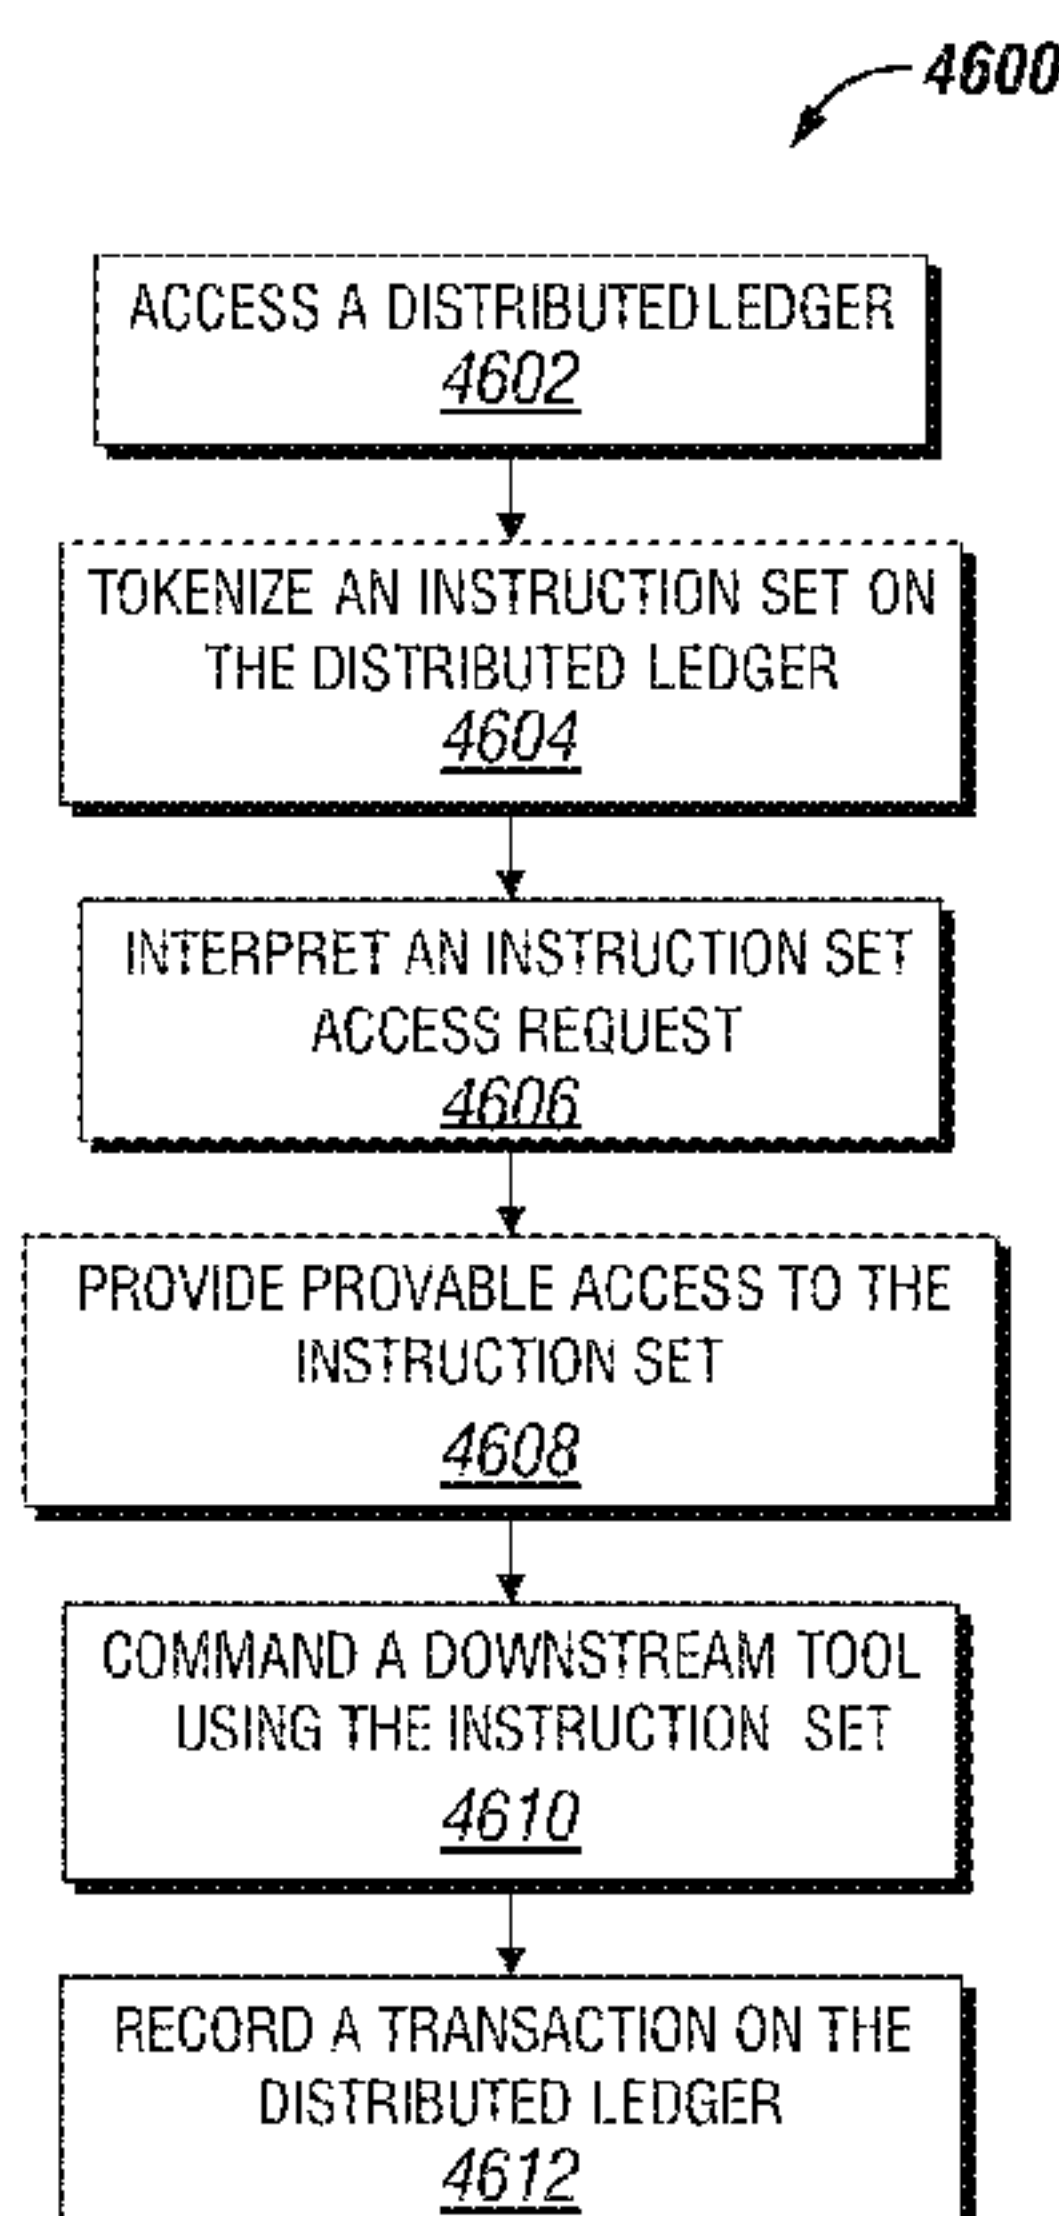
4600

ACCESS A DISTRIBUTEDLEDGER
4602

TOKENIZE AN INSTRUCTION SET ON THE DISTRIBUTED LEDGER
4604

INTERPRET AN INSTRUCTION SET ACCESS REQUEST
4606

PROVIDE PROVABLE ACCESS TO THE INSTRUCTION SET
4608

COMMAND A DOWNSTREAM TOOL USING THE INSTRUCTION SET
4610

RECORD A TRANSACTION ON THE DISTRIBUTED LEDGER
4612